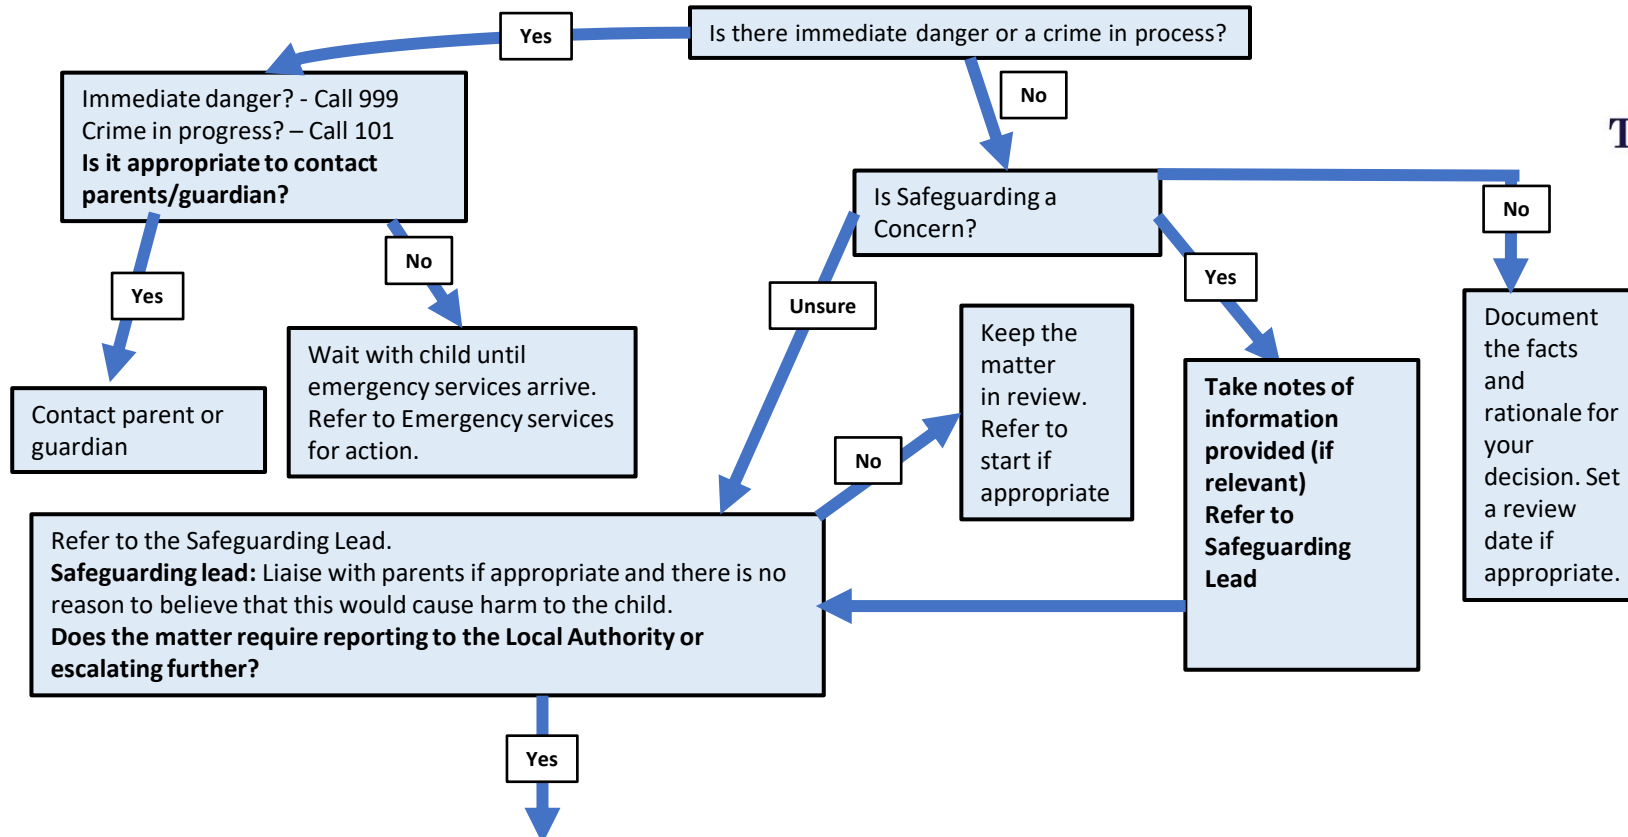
Is there immediate danger or a crime in process?

Yes

Immediate danger? - Call 999
Crime in progress? – Call 101
**Is it appropriate to contact parents/guardian?**

No

Is Safeguarding a Concern?

No

Yes

No

Contact parent or guardian

Wait with child until emergency services arrive. Refer to Emergency services for action.

Unsure

Keep the matter in review. Refer to start if appropriate

Yes

Take notes of information provided (if relevant)
Refer to Safeguarding Lead

Document the facts and rationale for your decision. Set a review date if appropriate.

T

No

Refer to the Safeguarding Lead.
**Safeguarding lead:** Liaise with parents if appropriate and there is no reason to believe that this would cause harm to the child.
**Does the matter require reporting to the Local Authority or escalating further?**

Yes